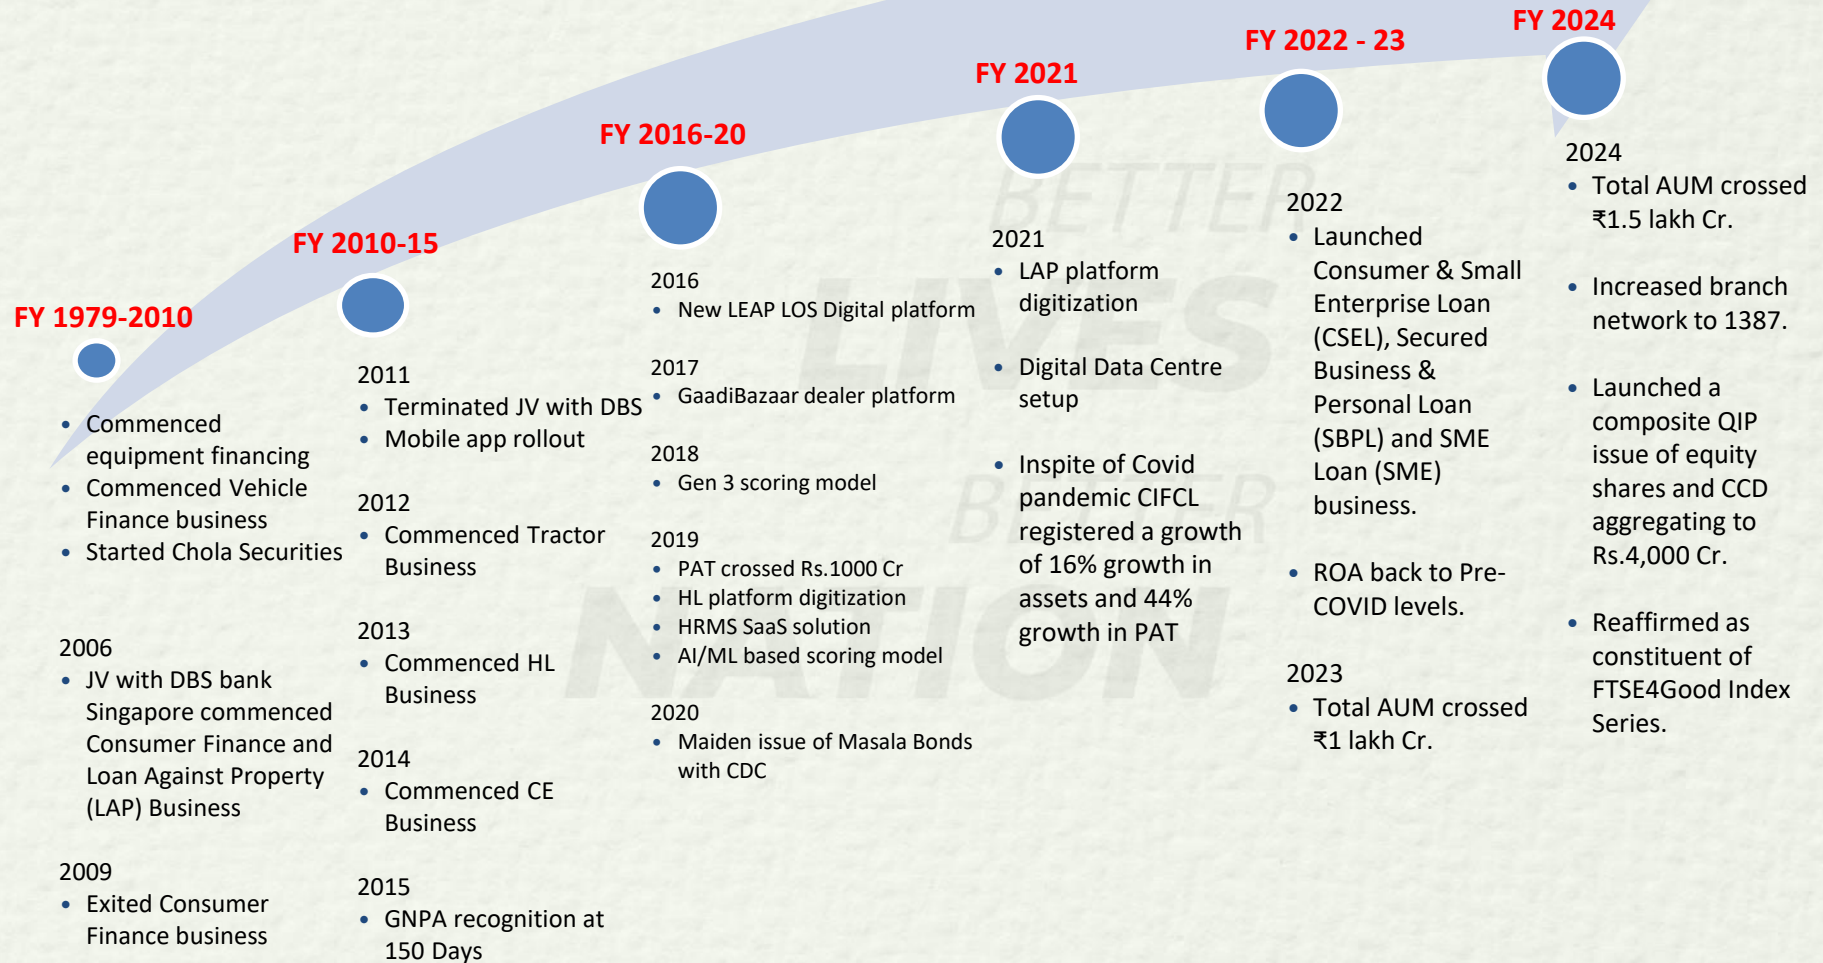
FY 1979-2010

- Commenced equipment financing
- Commenced Vehicle Finance business
- Started Chola Securities

2006
- JV with DBS bank Singapore commenced Consumer Finance and Loan Against Property (LAP) Business

2009
- Exited Consumer Finance business

FY 2010-15

2011
- Terminated JV with DBS
- Mobile app rollout

2012
- Commenced Tractor Business

2013
- Commenced HL Business

2014
- Commenced CE Business

2015
- GNPA recognition at 150 Days

FY 2016-20

2016
- New LEAP LOS Digital platform

2017
- GaadiBazaar dealer platform

2018
- Gen 3 scoring model

2019
- PAT crossed Rs.1000 Cr
- HL platform digitization
- HRMS SaaS solution
- AI/ML based scoring model

2020
- Maiden issue of Masala Bonds with CDC

FY 2021

2021
- LAP platform digitization
- Digital Data Centre setup
- Inspite of Covid pandemic CIFCL registered a growth of 16% growth in assets and 44% growth in PAT

FY 2022 - 23

2022
- Launched Consumer & Small Enterprise Loan (CSEL), Secured Business & Personal Loan (SBPL) and SME Loan (SME) business.
- ROA back to Pre-COVID levels.

2023
- Total AUM crossed ₹1 lakh Cr.

FY 2024

2024
- Total AUM crossed ₹1.5 lakh Cr.
- Increased branch network to 1387.
- Launched a composite QIP issue of equity shares and CCD aggregating to Rs.4,000 Cr.
- Reaffirmed as constituent of FTSE4Good Index Series.

BETTER LIVES BETTER NATION